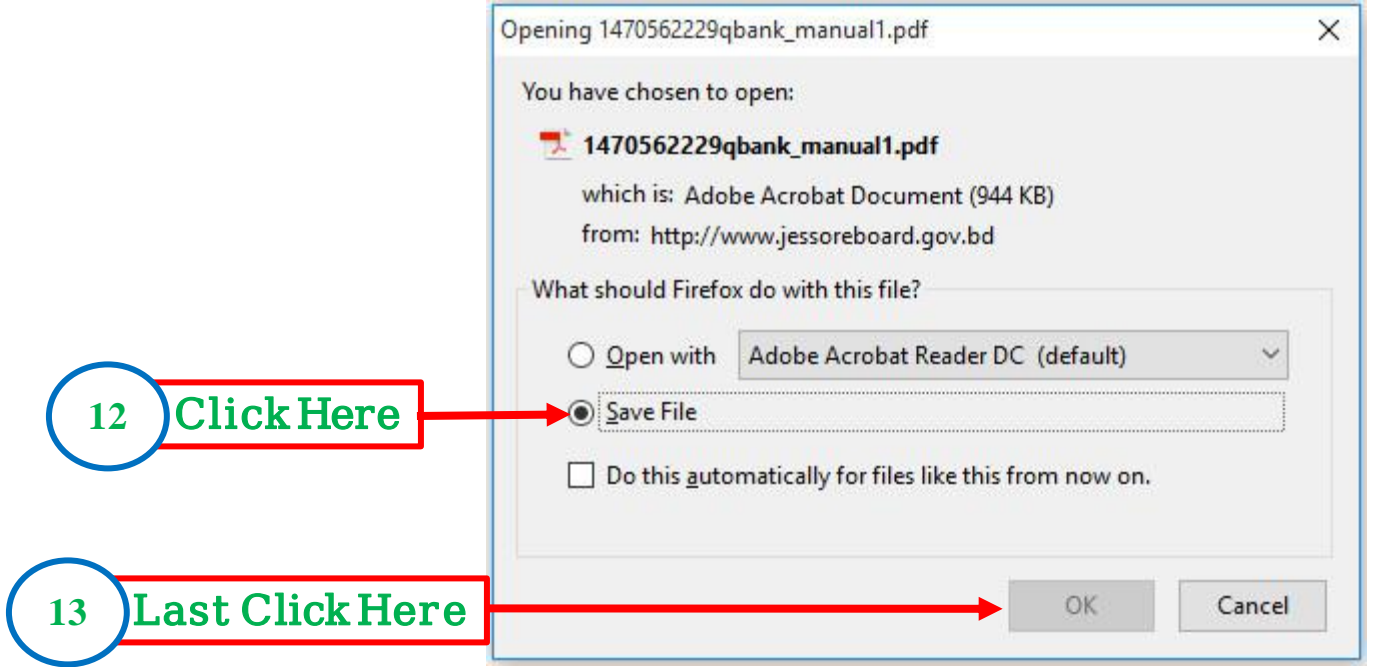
Opening 1470562229qbank_manual1.pdf

×

You have chosen to open:

1470562229qbank_manual1.pdf

which is: Adobe Acrobat Document (944 KB)

from: http://www.jessoreboard.gov.bd

What should Firefox do with this file?

Open with

Adobe Acrobat Reader DC (default)

12 Click Here

Save File

Do this automatically for files like this from now on.

13 Last Click Here

OK

Cancel